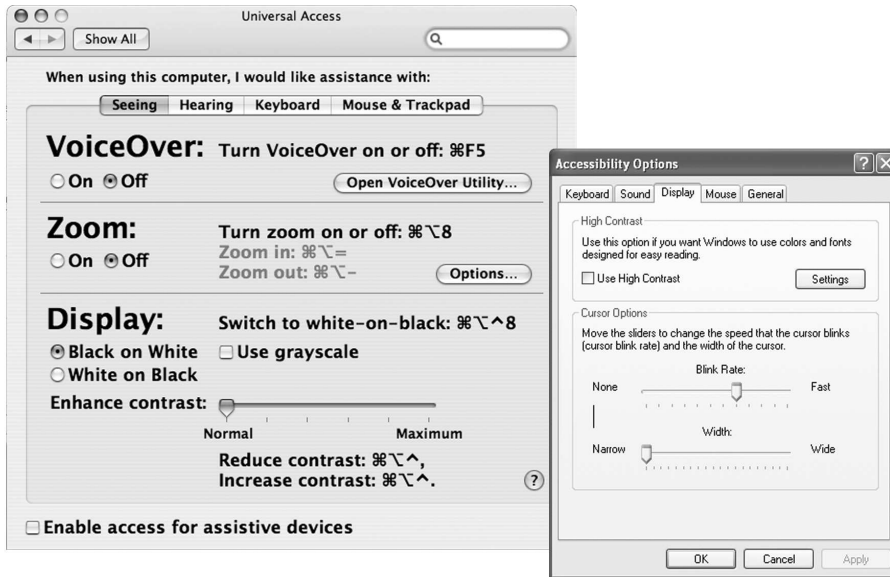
Universal Access

Show All

When using this computer, I would like assistance with:

Seeing | Hearing | Keyboard | Mouse & Trackpad

VoiceOver: Turn VoiceOver on or off: ⌘F5
On Off
Open VoiceOver Utility...

Zoom: Turn zoom on or off: ⌘⌥8
On Off
Zoom in: ⌘⌥=
Zoom out: ⌘⌥-
Options...

Display: Switch to white-on-black: ⌘⌥^8
Black on White
White on Black
Use grayscale
Enhance contrast:
Normal
Maximum
Reduce contrast: ⌘⌥^,
Increase contrast: ⌘⌥^.
?

Enable access for assistive devices

Accessibility Options
?
X

Keyboard | Sound | Display | Mouse | General

High Contrast
Use this option if you want Windows to use colors and fonts designed for easy reading.
Use High Contrast
Settings

Cursor Options
Move the sliders to change the speed that the cursor blinks (cursor blink rate) and the width of the cursor.
Blink Rate:
None
Fast
Width:
Narrow
Wide

OK
Cancel
Apply